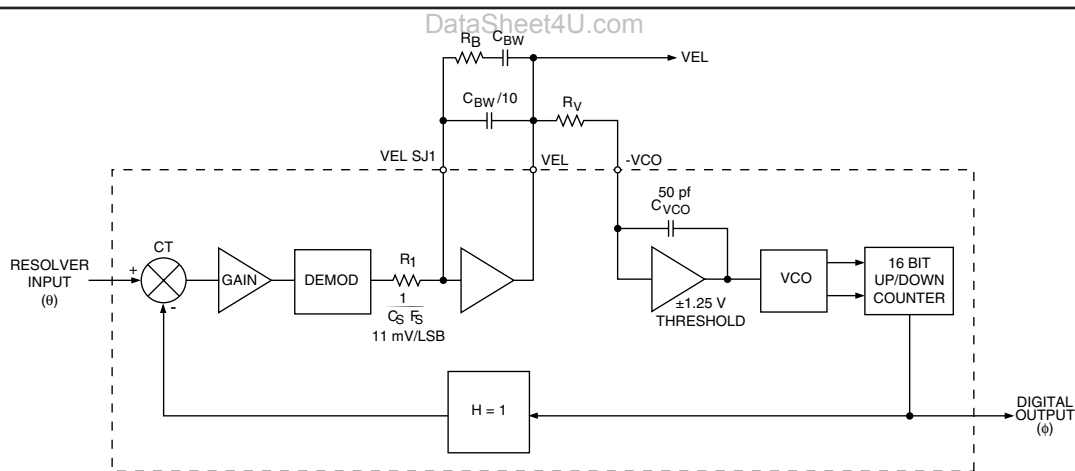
DataSheet4U.com

$R_B$ $C_{BW}$

VEL

$C_{BW}/10$

$R_V$

VEL SJ1

VEL

-VCO

50 pf

$C_{VCO}$

RESOLVER INPUT (θ)

+

CT

-

GAIN

DEMOD

$R_1$

$\frac{1}{C_S\ F_S}$

11 mV/LSB

±1.25 V THRESHOLD

VCO

16 BIT UP/DOWN COUNTER

H = 1

DIGITAL OUTPUT (ϕ)